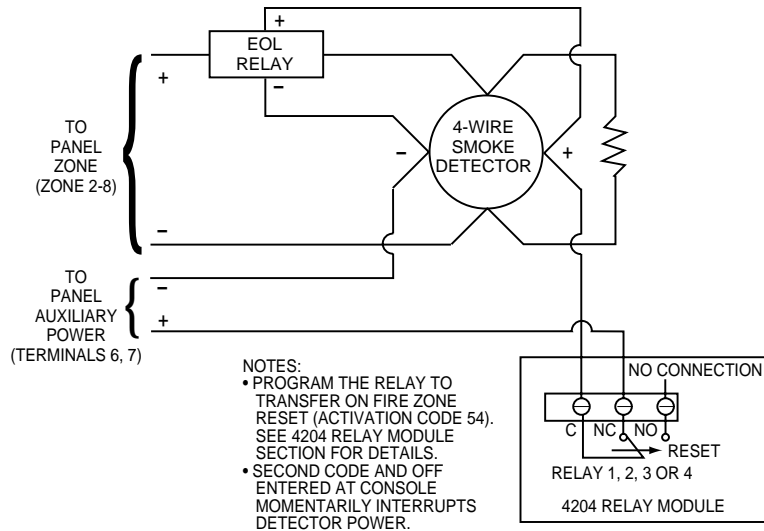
EOL RELAY

+

+

–

TO PANEL ZONE (ZONE 2-8)

4-WIRE SMOKE DETECTOR

–

+

–

TO PANEL AUXILIARY POWER (TERMINALS 6, 7)

–

+

NOTES:
• PROGRAM THE RELAY TO TRANSFER ON FIRE ZONE RESET (ACTIVATION CODE 54). SEE 4204 RELAY MODULE SECTION FOR DETAILS.
• SECOND CODE AND OFF ENTERED AT CONSOLE MOMENTARILY INTERRUPTS DETECTOR POWER.

NO CONNECTION

C NC NO

RESET

RELAY 1, 2, 3 OR 4

4204 RELAY MODULE